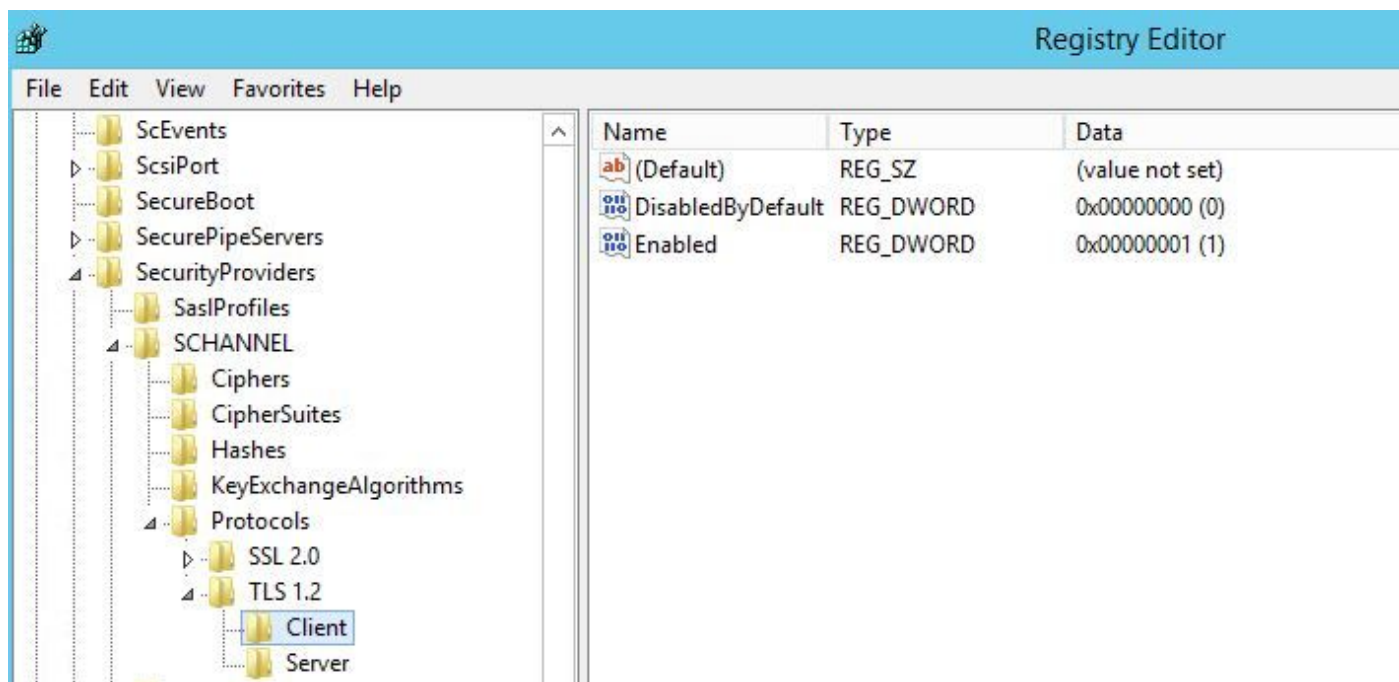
Registry Editor

File Edit View Favorites Help

ScEvents
ScsiPort
SecureBoot
SecurePipeServers
SecurityProviders
SaslProfiles
SCHANNEL
Ciphers
CipherSuites
Hashes
KeyExchangeAlgorithms
Protocols
SSL 2.0
TLS 1.2
Client
Server

| Name | Type | Data |
|---|---|---|
| (Default) | REG_SZ | (value not set) |
| DisabledByDefault | REG_DWORD | 0x00000000 (0) |
| Enabled | REG_DWORD | 0x00000001 (1) |